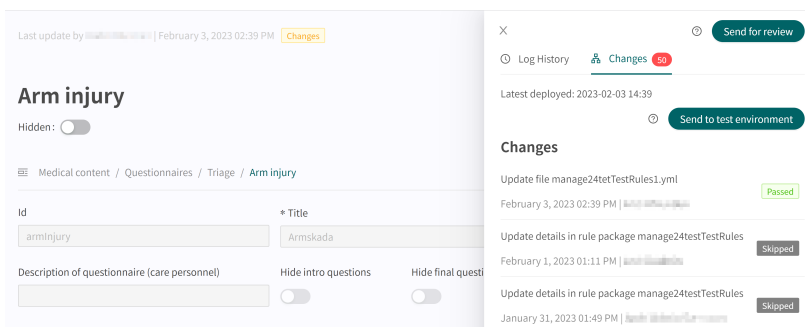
Last update by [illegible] | February 3, 2023 02:39 PM Changes

Arm injury

Hidden :

Medical content / Questionnaires / Triage / Arm injury

Id

armInjury

* Title

Armskada

Description of questionnaire (care personnel)

Hide intro questions

Hide final questi

×

Send for review

Log History

Changes 50

Latest deployed: 2023-02-03 14:39

Send to test environment

Changes

Update file manage24tetTestRules1.yml

Passed

February 3, 2023 02:39 PM | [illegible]

Update details in rule package manage24testTestRules

Skipped

February 1, 2023 01:11 PM | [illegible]

Update details in rule package manage24testTestRules

Skipped

January 31, 2023 01:49 PM | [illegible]